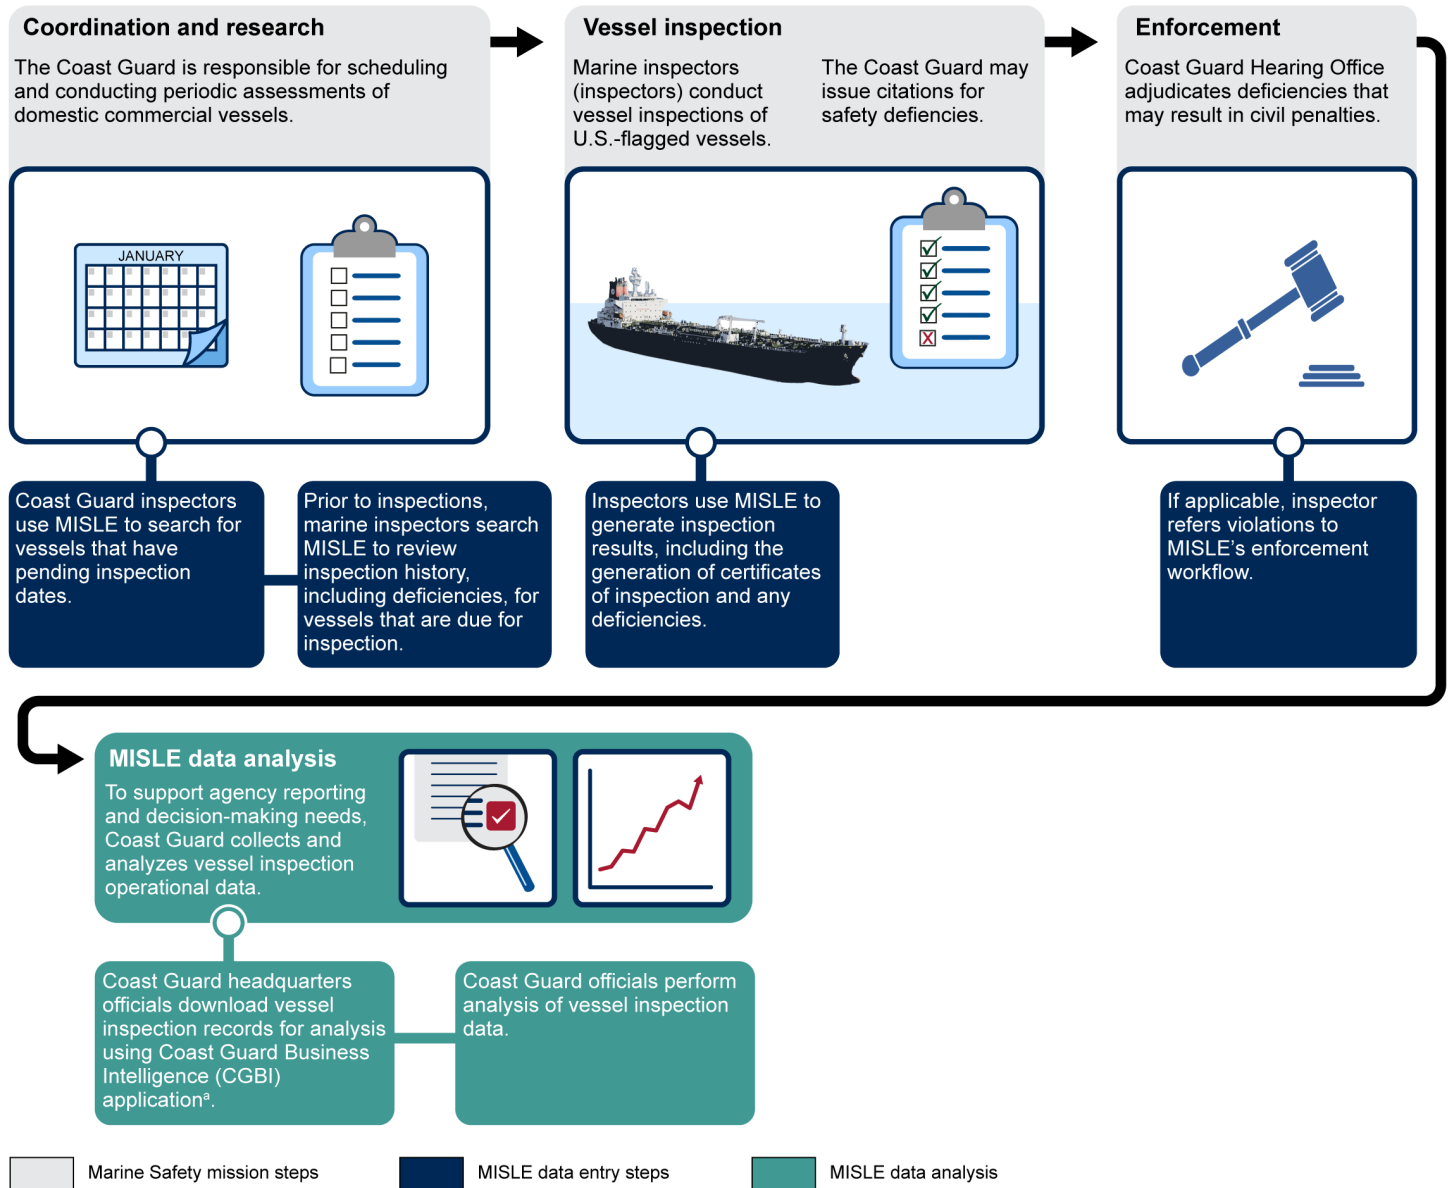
Coordination and research

The Coast Guard is responsible for scheduling and conducting periodic assessments of domestic commercial vessels.

JANUARY

Coast Guard inspectors use MISLE to search for vessels that have pending inspection dates.

Prior to inspections, marine inspectors search MISLE to review inspection history, including deficiencies, for vessels that are due for inspection.

Vessel inspection

Marine inspectors (inspectors) conduct vessel inspections of U.S.-flagged vessels.

The Coast Guard may issue citations for safety defiencies.

Inspectors use MISLE to generate inspection results, including the generation of certificates of inspection and any deficiencies.

Enforcement

Coast Guard Hearing Office adjudicates deficiencies that may result in civil penalties.

If applicable, inspector refers violations to MISLE's enforcement workflow.

MISLE data analysis

To support agency reporting and decision-making needs, Coast Guard collects and analyzes vessel inspection operational data.

Coast Guard headquarters officials download vessel inspection records for analysis using Coast Guard Business Intelligence (CGBI) application$^{a}$.

Coast Guard officials perform analysis of vessel inspection data.

Marine Safety mission steps

MISLE data entry steps

MISLE data analysis